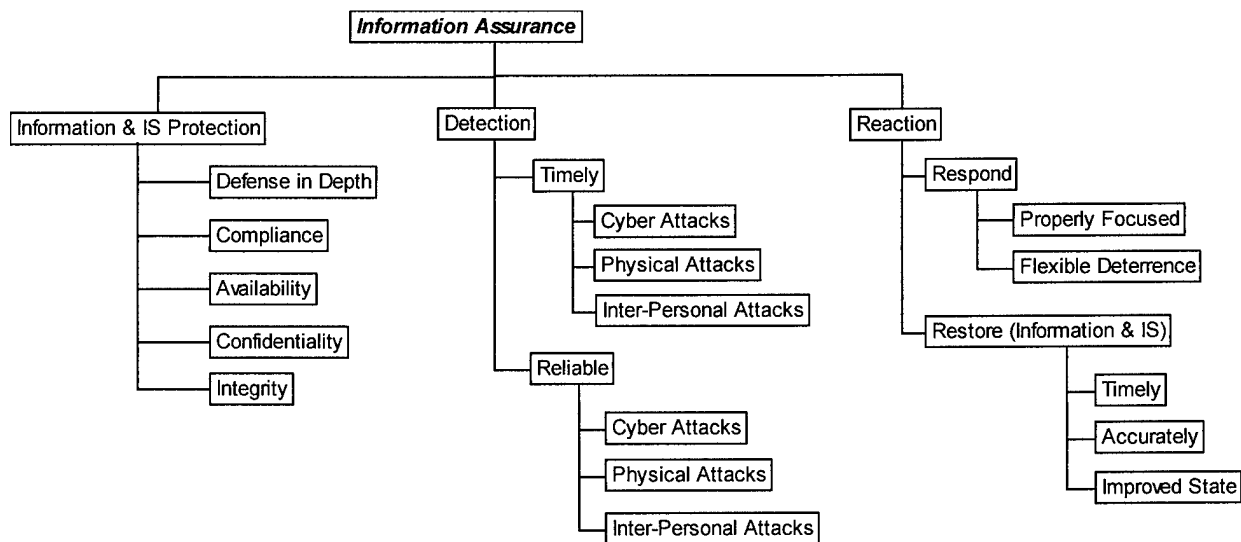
Information Assurance

Information & IS Protection
Defense in Depth
Compliance
Availability
Confidentiality
Integrity

Detection
Timely
Cyber Attacks
Physical Attacks
Inter-Personal Attacks
Reliable
Cyber Attacks
Physical Attacks
Inter-Personal Attacks

Reaction
Respond
Properly Focused
Flexible Deterrence
Restore (Information & IS)
Timely
Accurately
Improved State